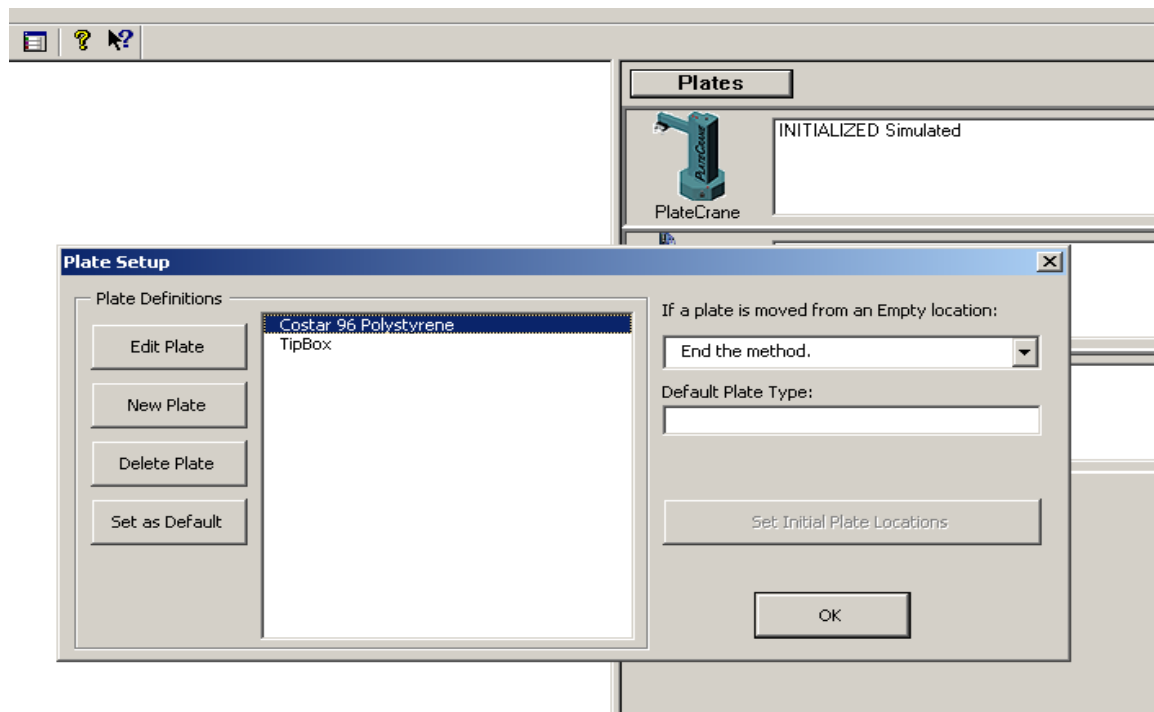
Plates

INITIALIZED Simulated

PLATECRANE

PlateCrane

Plate Setup

Plate Definitions

Edit Plate

New Plate

Delete Plate

Set as Default

Costar 96 Polystyrene
TipBox

If a plate is moved from an Empty location:

End the method.

Default Plate Type:

Set Initial Plate Locations

OK